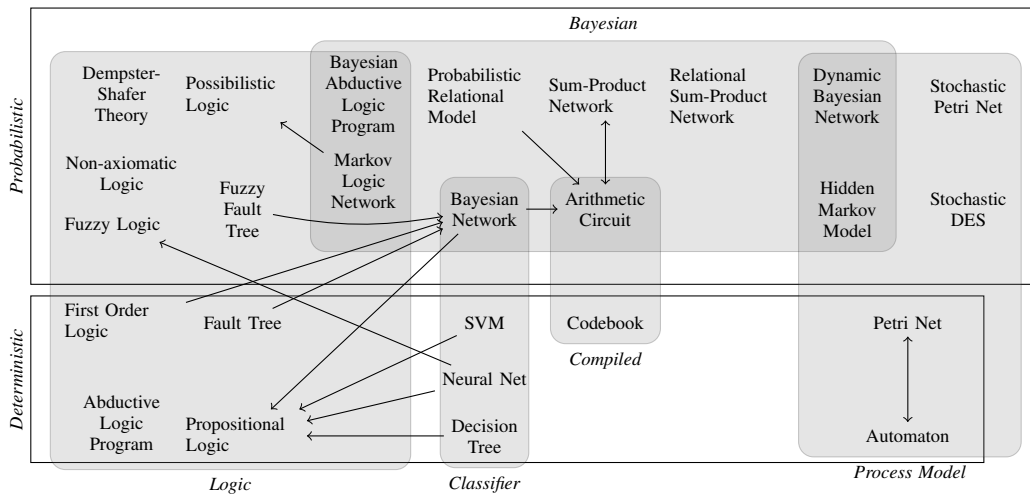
Bayesian

Probabilistic

Dempster-Shafer Theory

Possibilistic Logic

Bayesian Abductive Logic Program

Probabilistic Relational Model

Sum-Product Network

Relational Sum-Product Network

Dynamic Bayesian Network

Stochastic Petri Net

Non-axiomatic Logic

Markov Logic Network

Fuzzy Fault Tree

Fuzzy Logic

Bayesian Network

Arithmetic Circuit

Hidden Markov Model

Stochastic DES

Deterministic

First Order Logic

Fault Tree

SVM

Codebook

Petri Net

Compiled

Neural Net

Abductive Logic Program

Propositional Logic

Decision Tree

Automaton

Logic

Classifier

Process Model